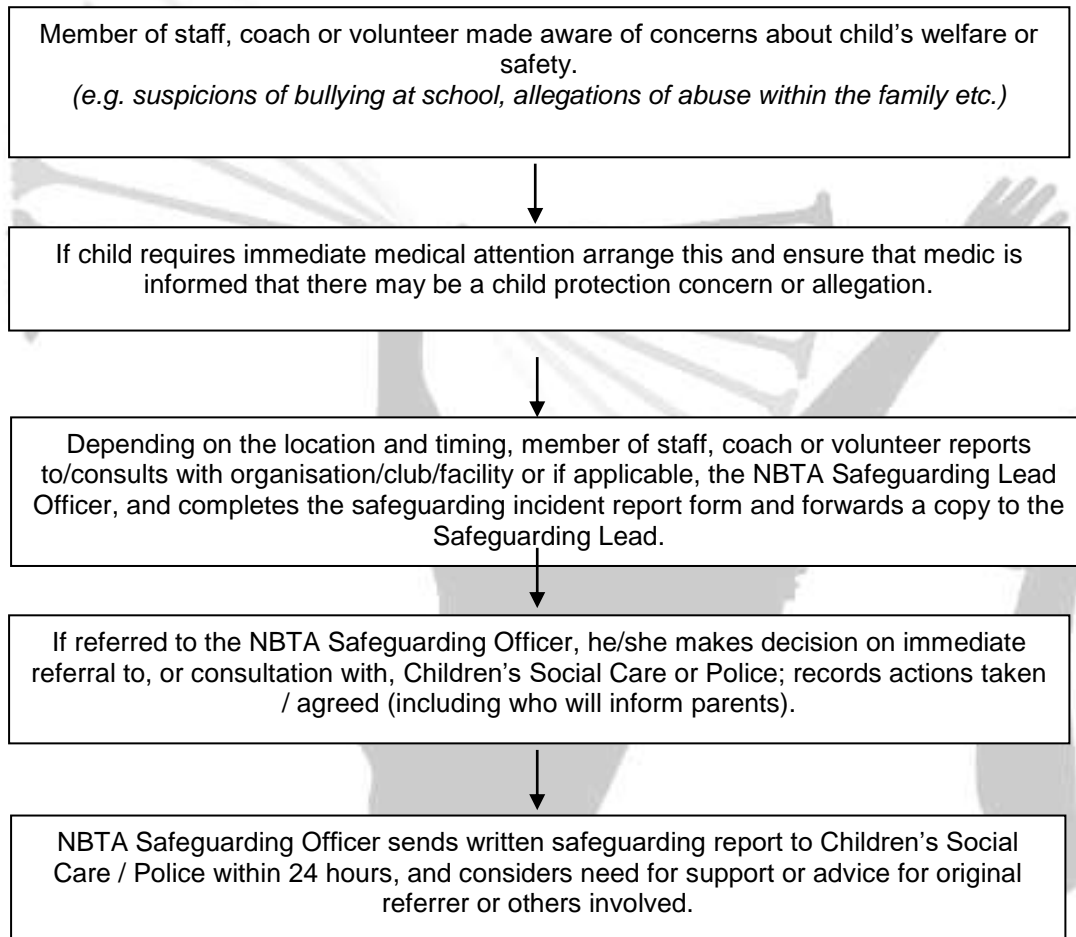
Member of staff, coach or volunteer made aware of concerns about child's welfare or safety.
*(e.g. suspicions of bullying at school, allegations of abuse within the family etc.)*

If child requires immediate medical attention arrange this and ensure that medic is informed that there may be a child protection concern or allegation.

Depending on the location and timing, member of staff, coach or volunteer reports to/consults with organisation/club/facility or if applicable, the NBTA Safeguarding Lead Officer, and completes the safeguarding incident report form and forwards a copy to the Safeguarding Lead.

If referred to the NBTA Safeguarding Officer, he/she makes decision on immediate referral to, or consultation with, Children's Social Care or Police; records actions taken / agreed (including who will inform parents).

NBTA Safeguarding Officer sends written safeguarding report to Children's Social Care / Police within 24 hours, and considers need for support or advice for original referrer or others involved.